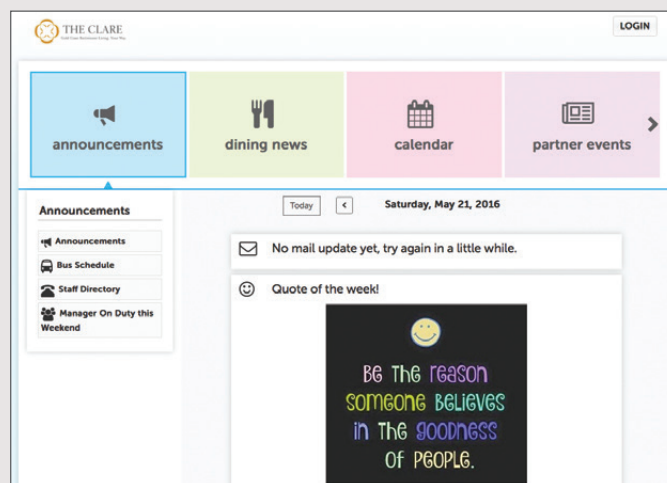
THE CLARE
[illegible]

LOGIN

announcements

dining news

calendar

partner events

Announcements

Announcements

Bus Schedule

Staff Directory

Manager On Duty this Weekend

Today

Saturday, May 21, 2016

No mail update yet, try again in a little while.

Quote of the week!

BE THE REASON SOMEONE BELIEVES IN THE GOODNESS OF PEOPLE.